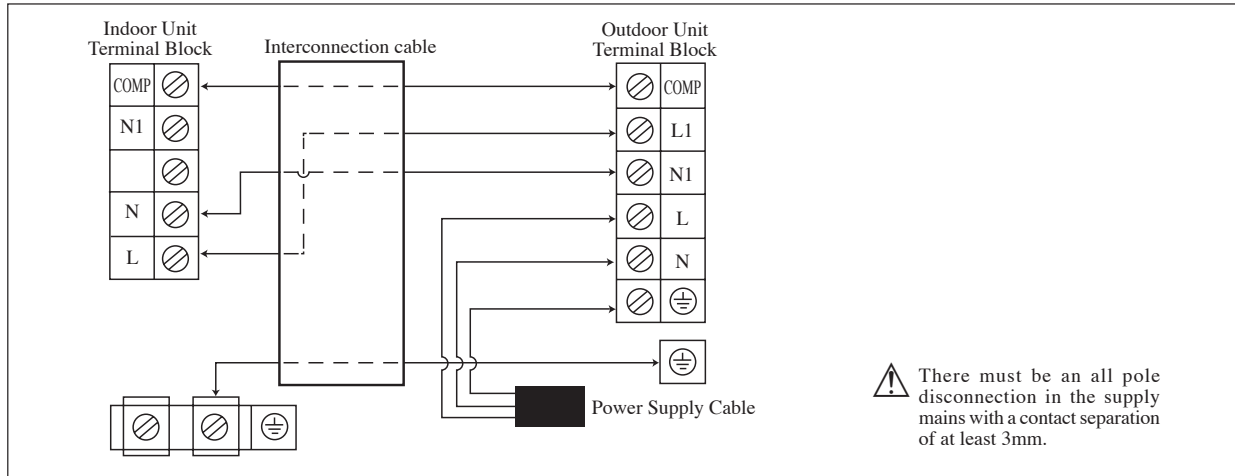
Indoor Unit
Terminal Block

Interconnection cable

Outdoor Unit
Terminal Block

COMP
N1
N
L

COMP
L1
N1
L
N

Power Supply Cable

There must be an all pole disconnection in the supply mains with a contact separation of at least 3mm.